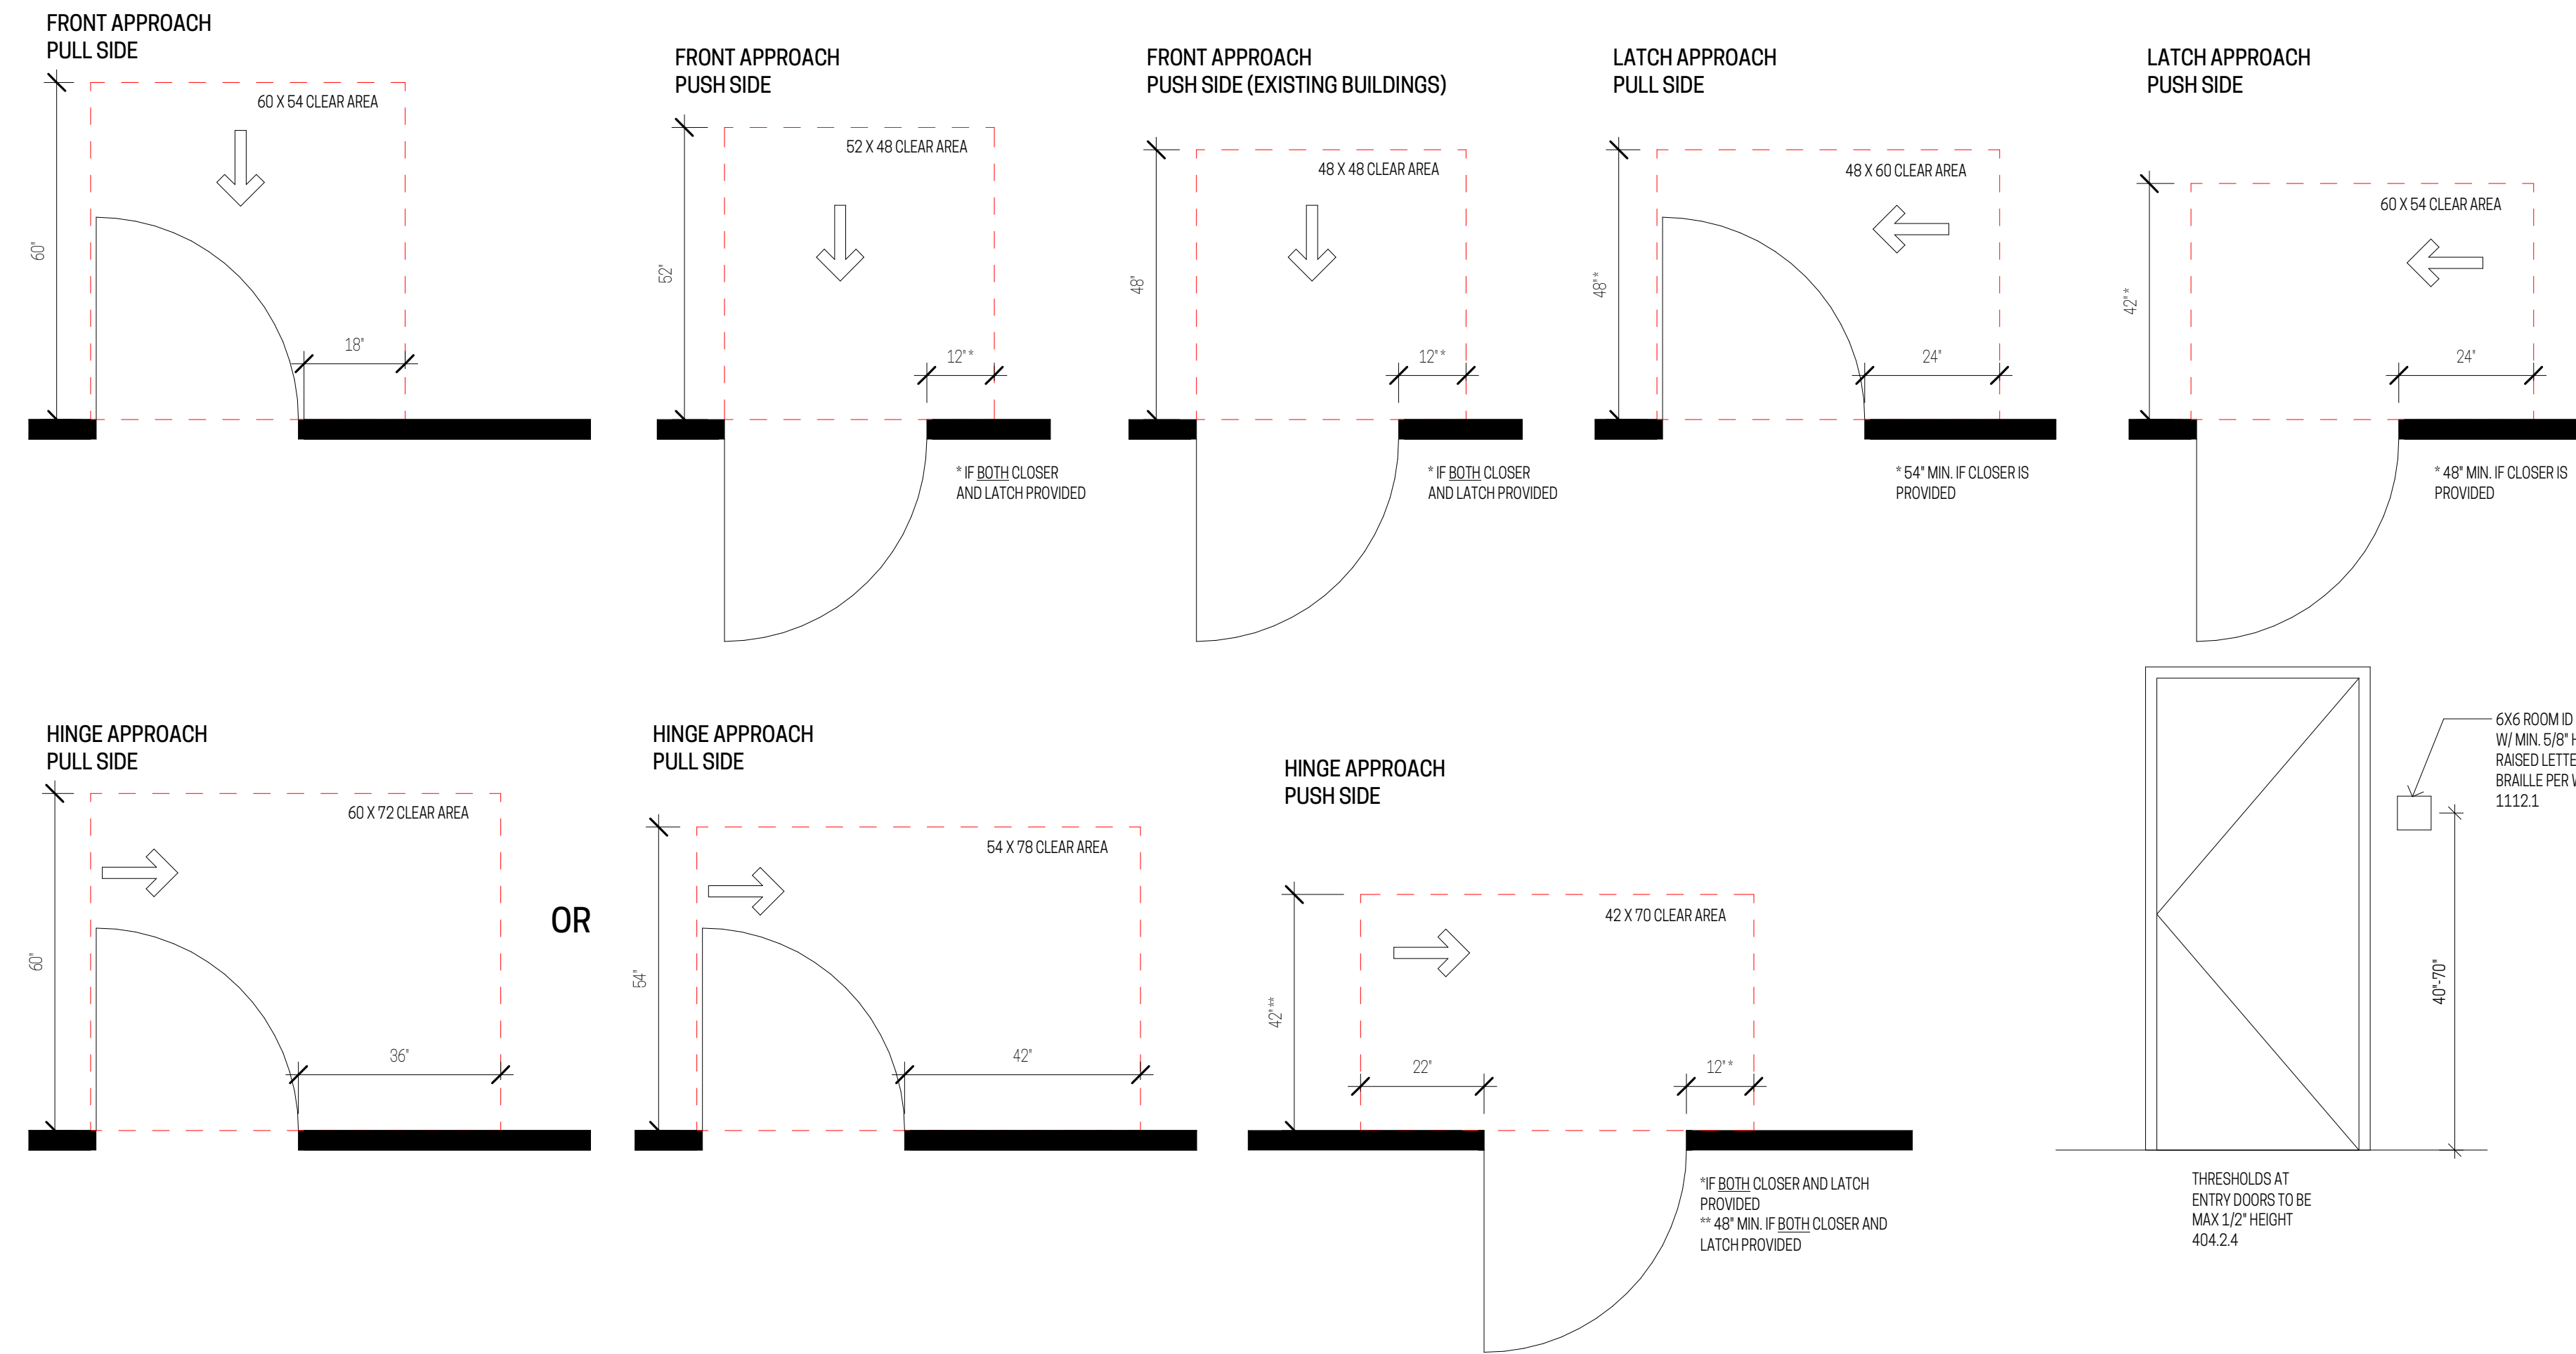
FRONT APPROACH
PULL SIDE

60 X 54 CLEAR AREA

60"

18"

FRONT APPROACH
PUSH SIDE

52 X 48 CLEAR AREA

52"

12"*

* IF BOTH CLOSER AND LATCH PROVIDED

FRONT APPROACH
PUSH SIDE (EXISTING BUILDINGS)

48 X 48 CLEAR AREA

48"

12"*

* IF BOTH CLOSER AND LATCH PROVIDED

LATCH APPROACH
PULL SIDE

48 X 60 CLEAR AREA

48"*

24"

* 54" MIN. IF CLOSER IS PROVIDED

LATCH APPROACH
PUSH SIDE

60 X 54 CLEAR AREA

42"*

24"

* 48" MIN. IF CLOSER IS PROVIDED

HINGE APPROACH
PULL SIDE

60 X 72 CLEAR AREA

60"

36"

OR

HINGE APPROACH
PULL SIDE

54 X 78 CLEAR AREA

54"

42"

HINGE APPROACH
PUSH SIDE

42 X 70 CLEAR AREA

42"**

22"

12"*

*IF BOTH CLOSER AND LATCH PROVIDED
** 48" MIN. IF BOTH CLOSER AND LATCH PROVIDED

6X6 ROOM ID
W/ MIN. 5/8" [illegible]
RAISED LETTE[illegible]
BRAILLE PER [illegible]
1112.1

40"-70"

THRESHOLDS AT ENTRY DOORS TO BE MAX 1/2" HEIGHT
404.2.4